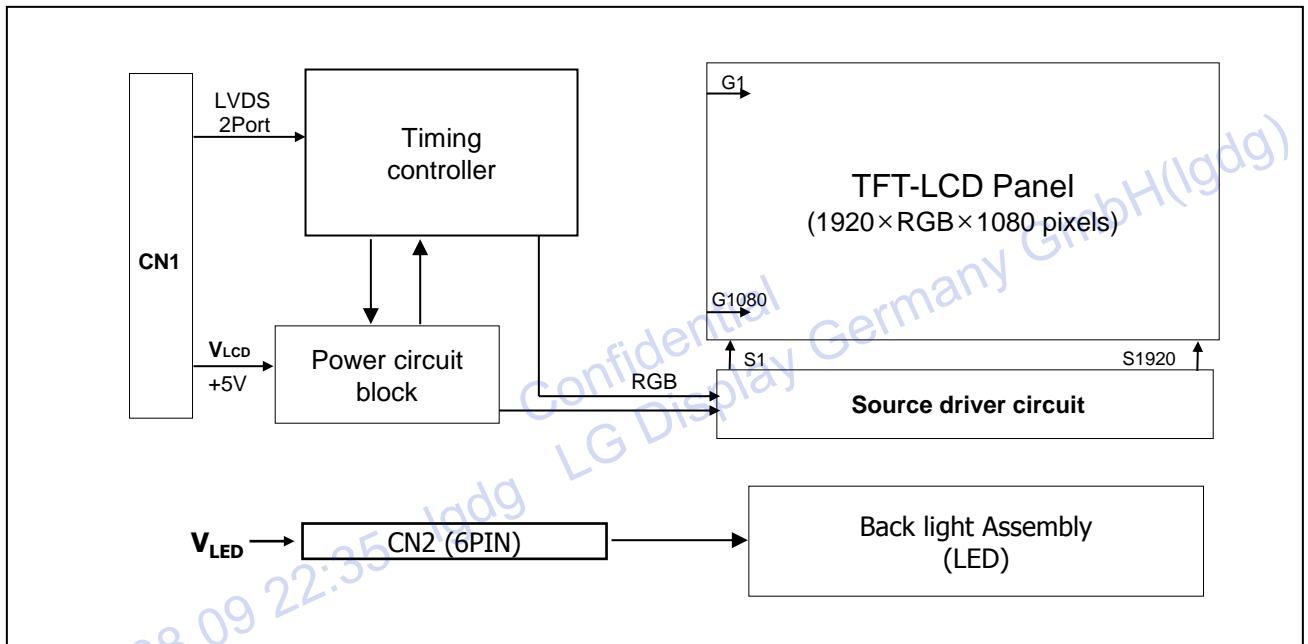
CN1

LVDS 2Port

Timing controller

G1

TFT-LCD Panel
(1920×RGB×1080 pixels)

G1080

$V_{LCD}$
+5V

Power circuit block

RGB

S1

S1920

Source driver circuit

$V_{LED}$

CN2 (6PIN)

Back light Assembly
(LED)

Confidential
LG Display Germany GmbH(lgdg)
08 09 22:35 lgdg